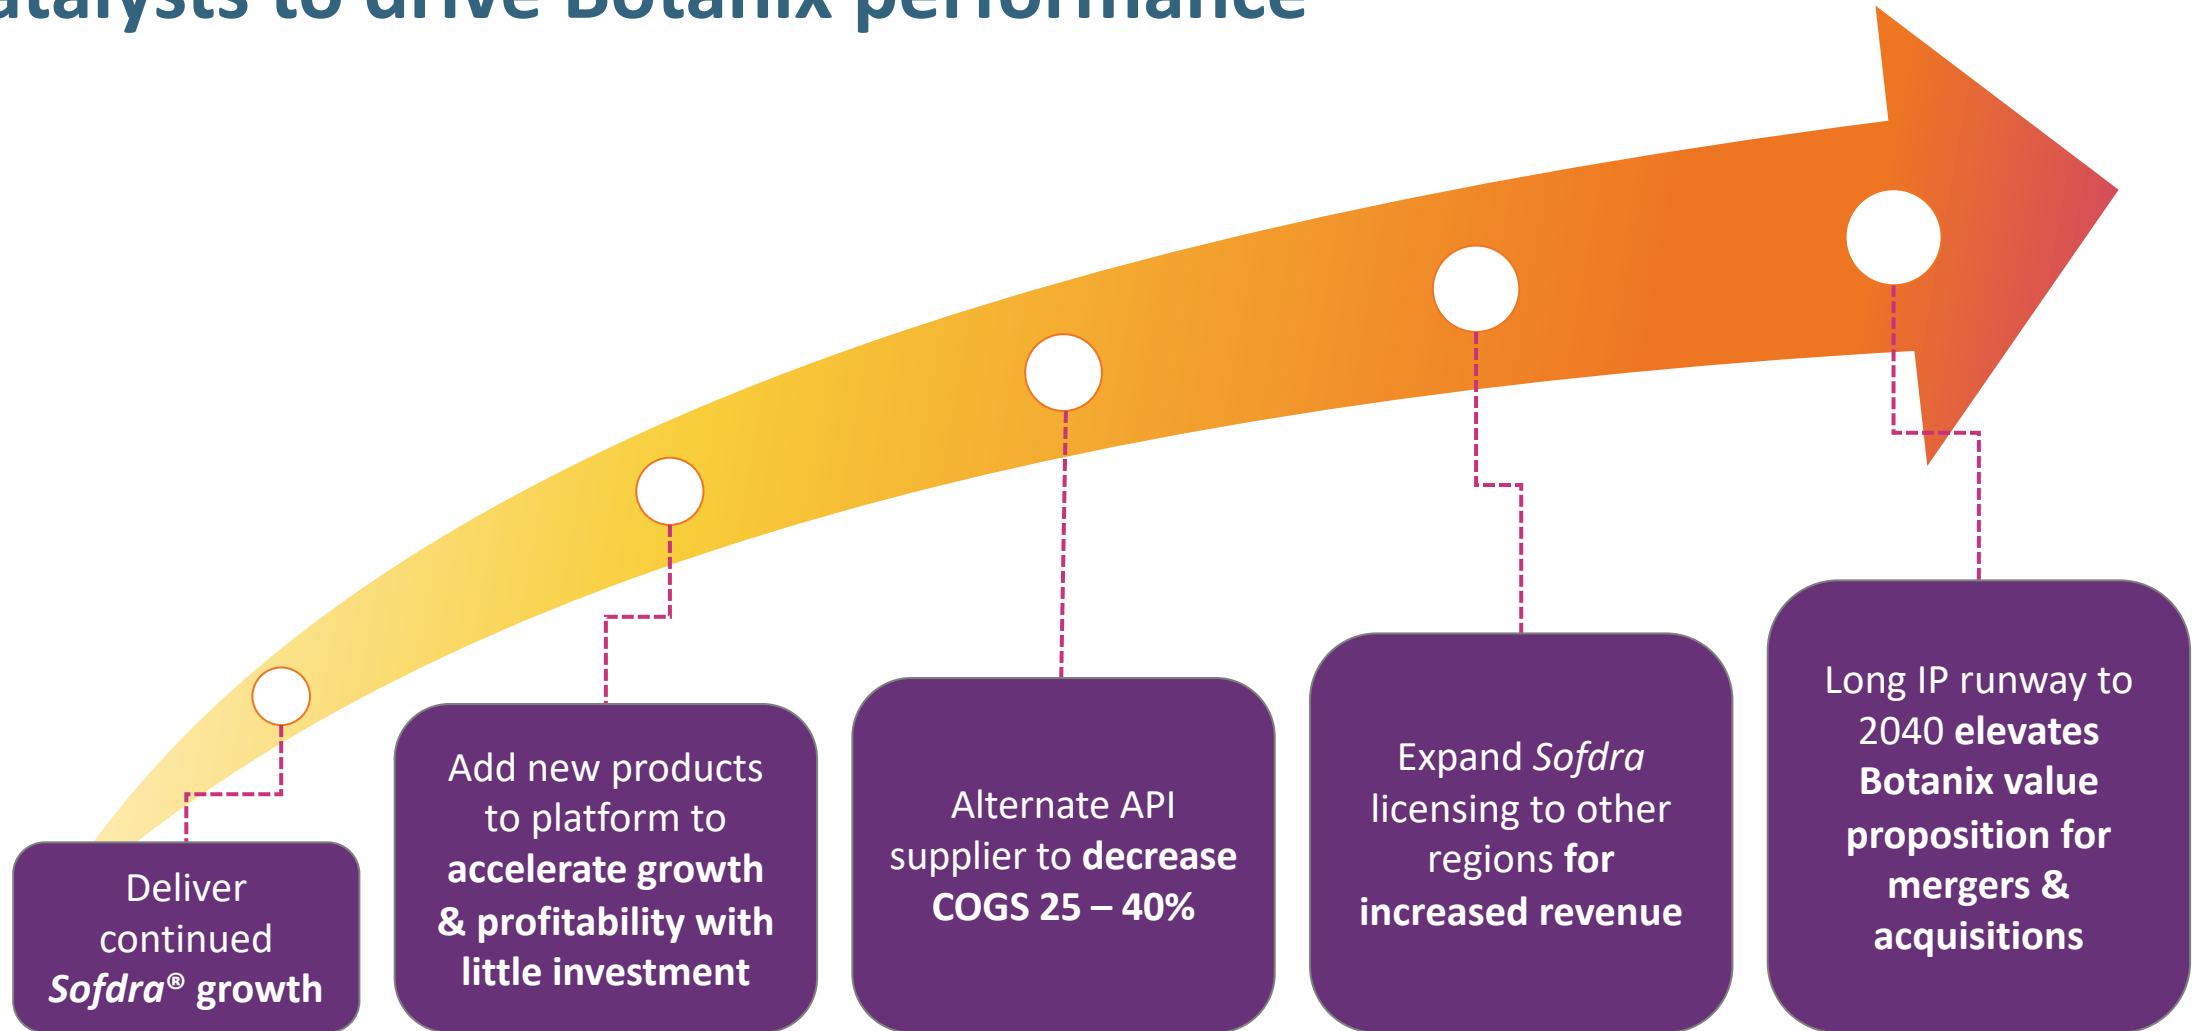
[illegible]atalysts to drive Botanix performance

Deliver continued Sofdra® growth

Add new products to platform to accelerate growth & profitability with little investment

Alternate API supplier to decrease COGS 25 – 40%

Expand Sofdra licensing to other regions for increased revenue

Long IP runway to 2040 elevates Botanix value proposition for mergers & acquisitions